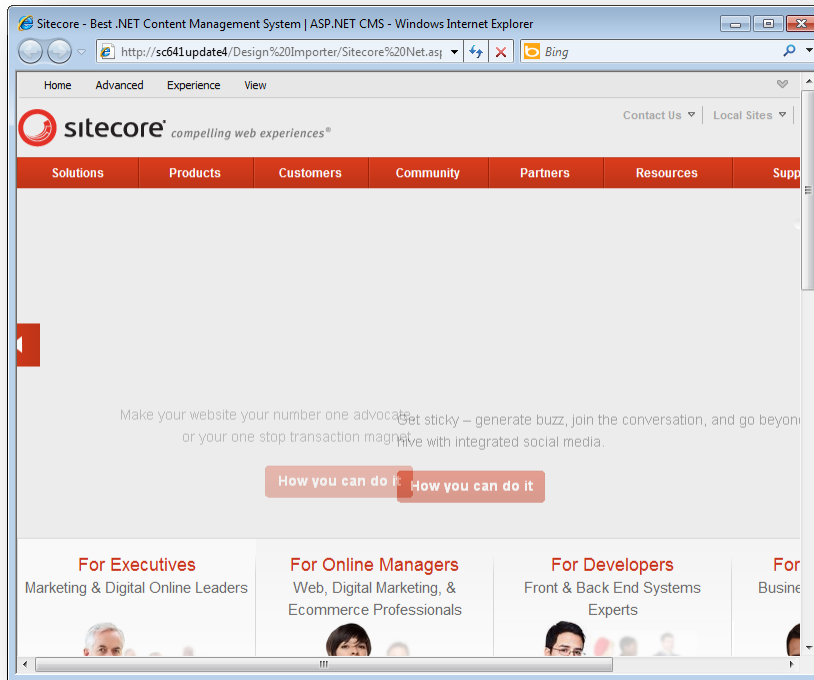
Sitecore - Best .NET Content Management System | ASP.NET CMS - Windows Internet Explorer

http://sc641update4/Design%20Importer/Sitecore%20Net.asp

Bing

Home Advanced Experience View

sitecore compelling web experiences®

Contact Us Local Sites

Solutions Products Customers Community Partners Resources Supp

Make your website your number one advocate or your one stop transaction magnet

How you can do it

Get sticky – generate buzz, join the conversation, and go beyond hive with integrated social media.

How you can do it

For Executives
Marketing & Digital Online Leaders

For Online Managers
Web, Digital Marketing, & Ecommerce Professionals

For Developers
Front & Back End Systems Experts

For
Busine